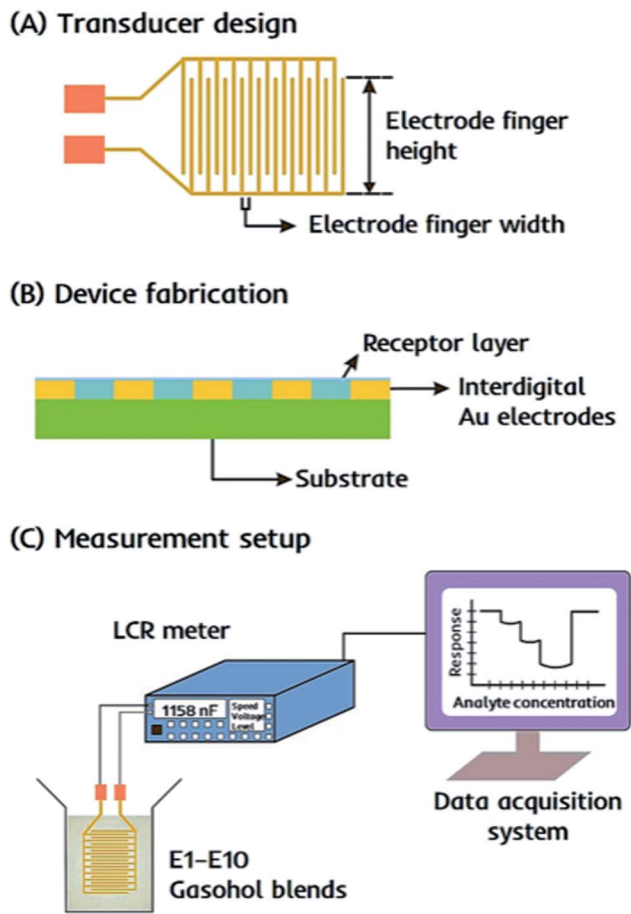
(A) Transducer design

Electrode finger height

Electrode finger width

(B) Device fabrication

Receptor layer

Interdigital Au electrodes

Substrate

(C) Measurement setup

LCR meter

1158 nF

Speed
Voltage
Level

Response

Analyte concentration

Data acquisition system

E1–E10
Gasohol blends